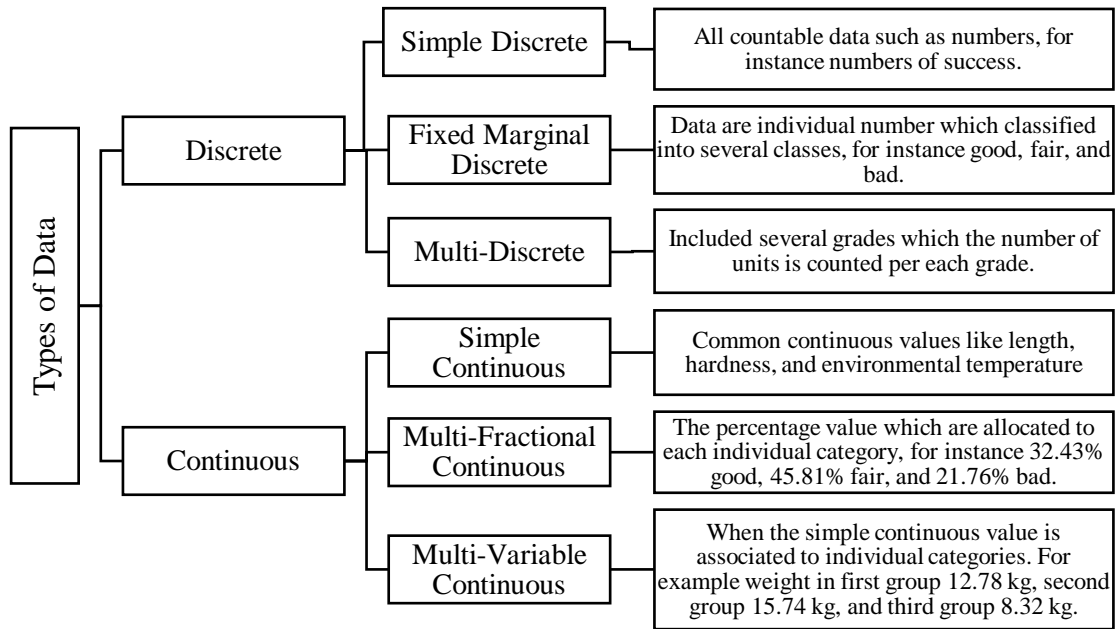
Types of Data

Discrete

Simple Discrete

All countable data such as numbers, for instance numbers of success.

Fixed Marginal Discrete

Data are individual number which classified into several classes, for instance good, fair, and bad.

Multi-Discrete

Included several grades which the number of units is counted per each grade.

Continuous

Simple Continuous

Common continuous values like length, hardness, and environmental temperature

Multi-Fractional Continuous

The percentage value which are allocated to each individual category, for instance 32.43% good, 45.81% fair, and 21.76% bad.

Multi-Variable Continuous

When the simple continuous value is associated to individual categories. For example weight in first group 12.78 kg, second group 15.74 kg, and third group 8.32 kg.